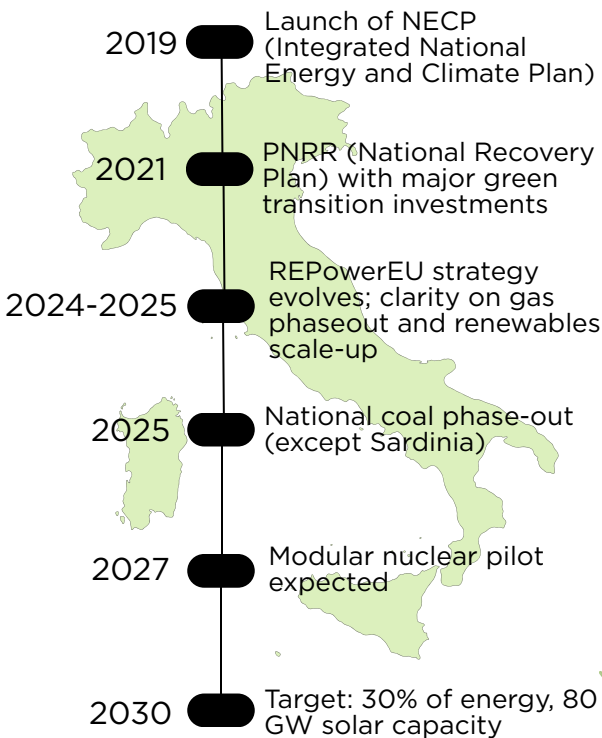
2019 Launch of NECP (Integrated National Energy and Climate Plan)

2021 PNRR (National Recovery Plan) with major green transition investments

2024-2025 REPowerEU strategy evolves; clarity on gas phaseout and renewables scale-up

2025 National coal phase-out (except Sardinia)

2027 Modular nuclear pilot expected

2030 Target: 30% of energy, 80 GW solar capacity